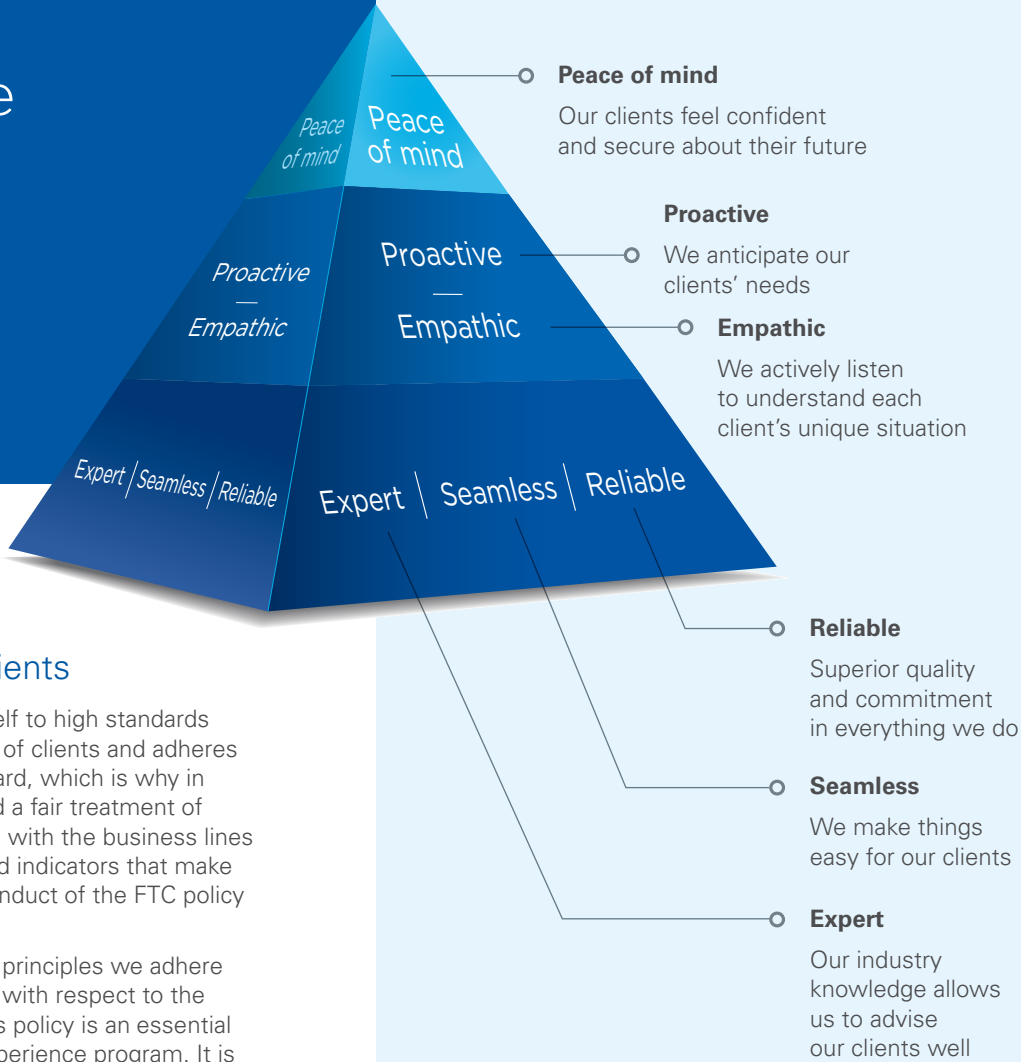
e

Peace of mind

Peace of mind

Proactive
—
Empathic

Proactive
—
Empathic

Expert | Seamless | Reliable

Expert | Seamless | Reliable

Peace of mind

Our clients feel confident and secure about their future

Proactive

We anticipate our clients' needs

Empathic

We actively listen to understand each client's unique situation

Reliable

Superior quality and commitment in everything we do

Seamless

We make things easy for our clients

Expert

Our industry knowledge allows us to advise our clients well

ients

elf to high standards of clients and adheres ard, which is why in d a fair treatment of with the business lines d indicators that make nduct of the FTC policy

principles we adhere with respect to the s policy is an essential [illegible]perience program. It is